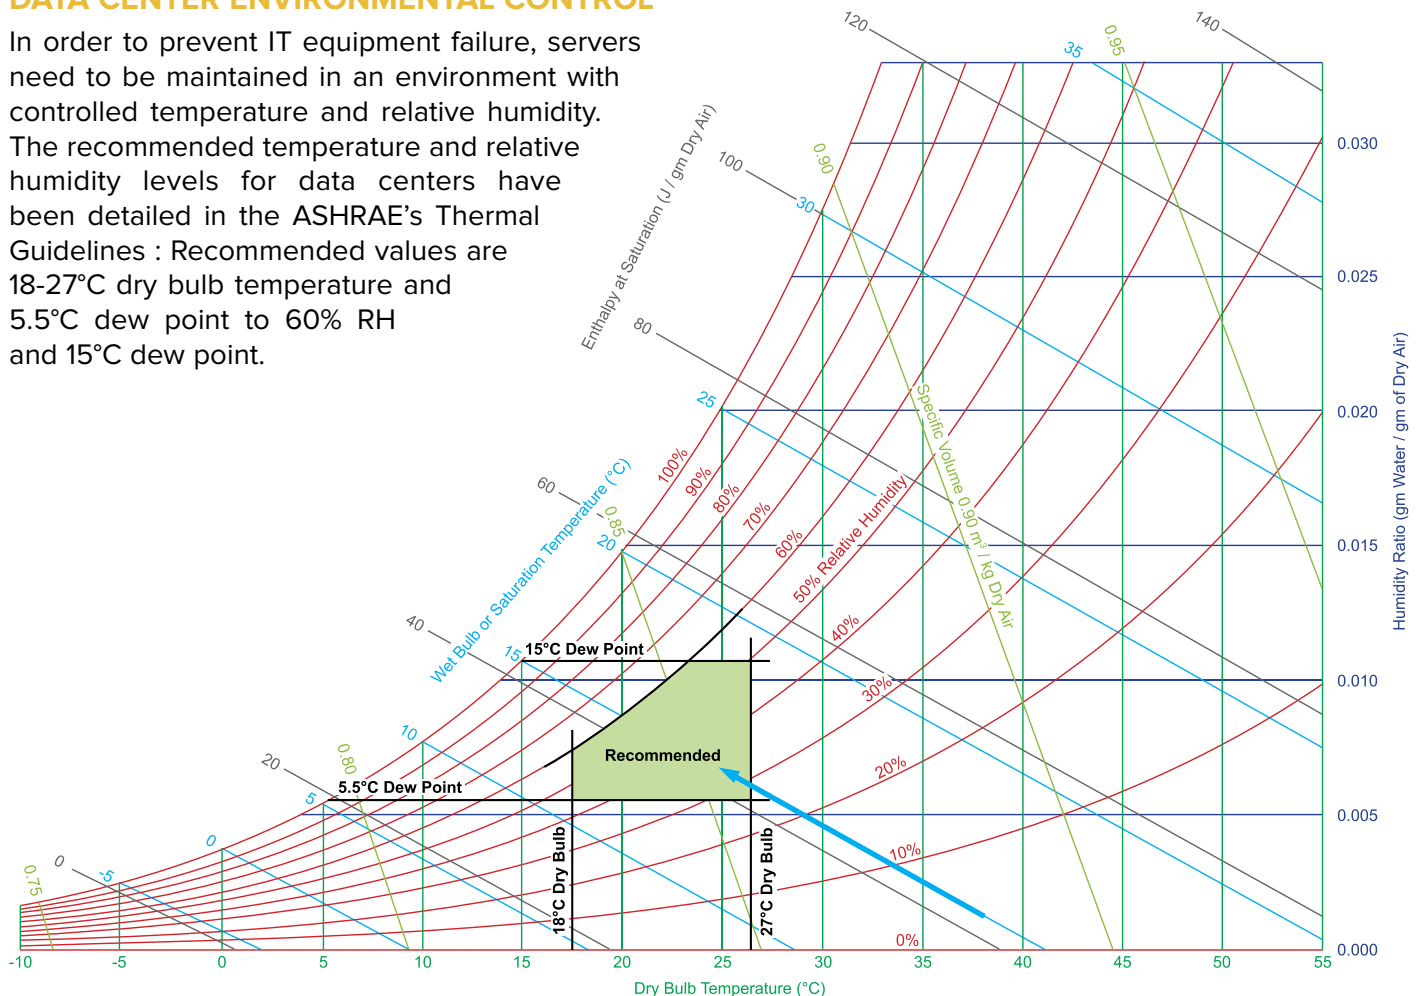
DATA CENTER ENVIRONMENTAL CONTROL

In order to prevent IT equipment failure, servers need to be maintained in an environment with controlled temperature and relative humidity. The recommended temperature and relative humidity levels for data centers have been detailed in the ASHRAE's Thermal Guidelines : Recommended values are 18-27°C dry bulb temperature and 5.5°C dew point to 60% RH and 15°C dew point.

120
140
35
0.95
0.90
100
30
Enthalpy at Saturation (J / gm Dry Air)
80
25
Specific Volume 0.90 m³ / kg Dry Air
100%
90%
80%
70%
60%
50% Relative Humidity
40%
30%
20%
10%
0%
60
0.85
20
Wet Bulb or Saturation Temperature (°C)
40
15
15°C Dew Point
10
Recommended
20
0.80
5
5.5°C Dew Point
0
0
-5
0.75
18°C Dry Bulb
27°C Dry Bulb
0.030
0.025
0.020
0.015
0.010
0.005
0.000
Humidity Ratio (gm Water / gm of Dry Air)
-10
-5
0
5
10
15
20
25
30
35
40
45
50
55
Dry Bulb Temperature (°C)